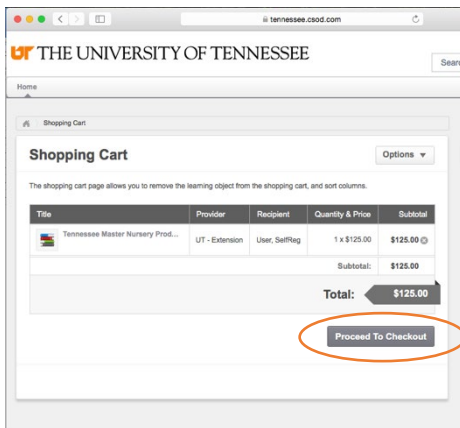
tennessee.csod.com

UT THE UNIVERSITY OF TENNESSEE

Searc

Home

Shopping Cart

Shopping Cart

Options ▼

The shopping cart page allows you to remove the learning object from the shopping cart, and sort columns.

| Title | Provider | Recipient | Quantity & Price | Subtotal |
|---|---|---|---|---|
| Tennessee Master Nursery Prod... | UT - Extension | User, SelfReg | 1 x $125.00 | $125.00 |
| | | | Subtotal: | $125.00 |

Total: $125.00

Proceed To Checkout